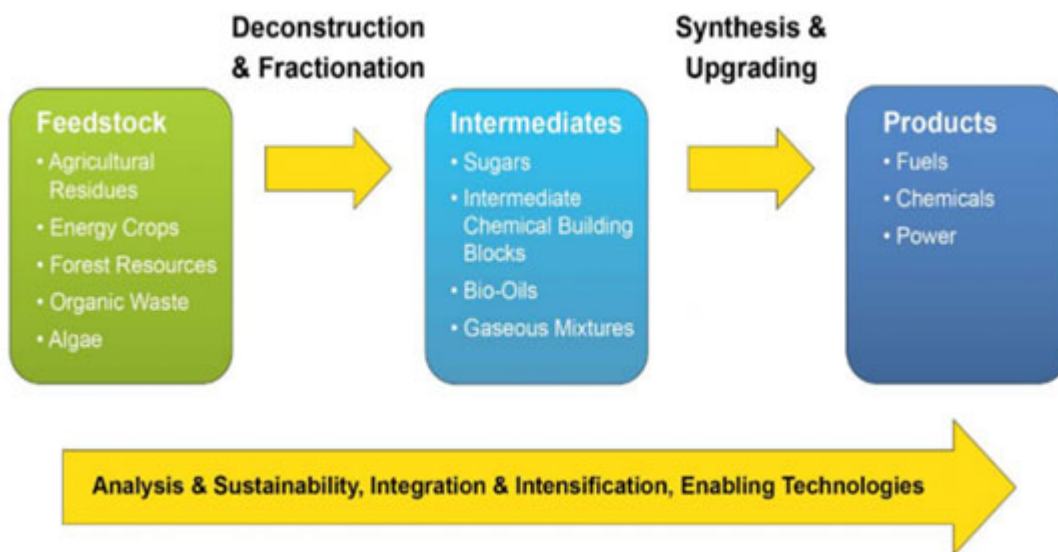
Feedstock
• Agricultural Residues
• Energy Crops
• Forest Resources
• Organic Waste
• Algae

Deconstruction & Fractionation

Intermediates
• Sugars
• Intermediate Chemical Building Blocks
• Bio-Oils
• Gaseous Mixtures

Synthesis & Upgrading

Products
• Fuels
• Chemicals
• Power

Analysis & Sustainability, Integration & Intensification, Enabling Technologies